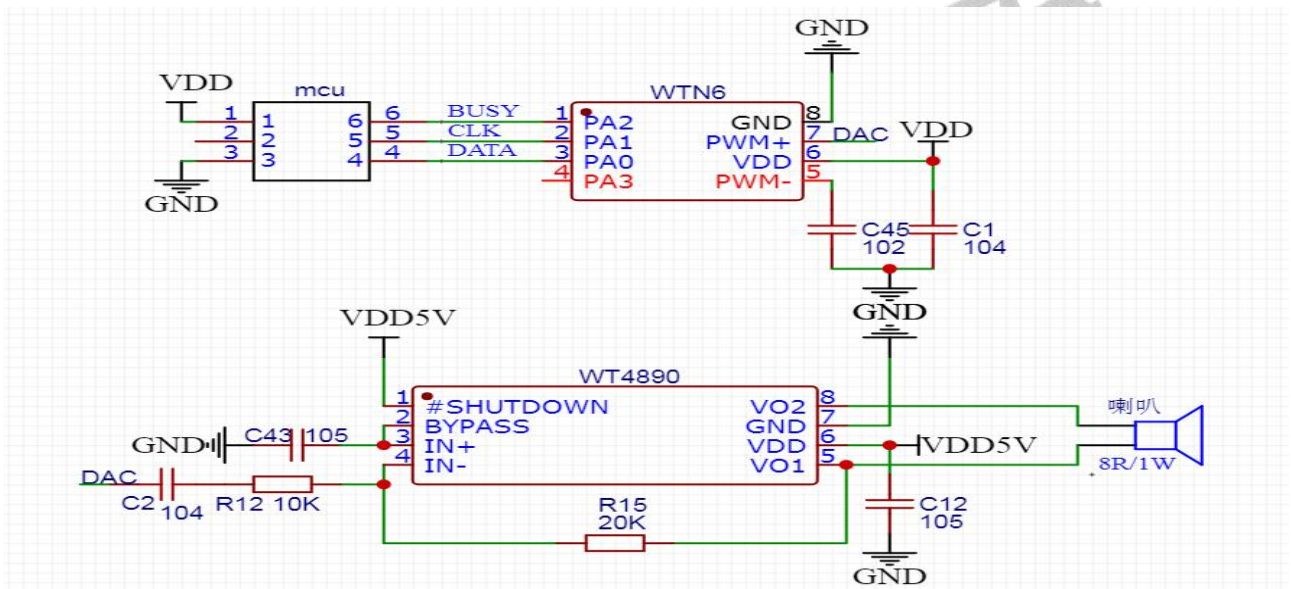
GND

VDD
mcu
1 1
2 2
3 3
GND
6 6
5 5
4 4
BUSY
CLK
DATA

WTN6
1 PA2
2 PA1
3 PA0
4 PA3
GND 8
PWM+ 7
VDD 6
PWM- 5
DAC
VDD
C45
102
C1
104
GND

VDD5V
WT4890
1 #SHUTDOWN
2 BYPASS
3 IN+
4 IN-
VO2 8
GND 7
VDD 6
VO1 5
GND
C43 105
DAC
C2 104
R12 10K
R15
20K
VDD5V
C12
105
GND
GND
喇叭
8R/1W